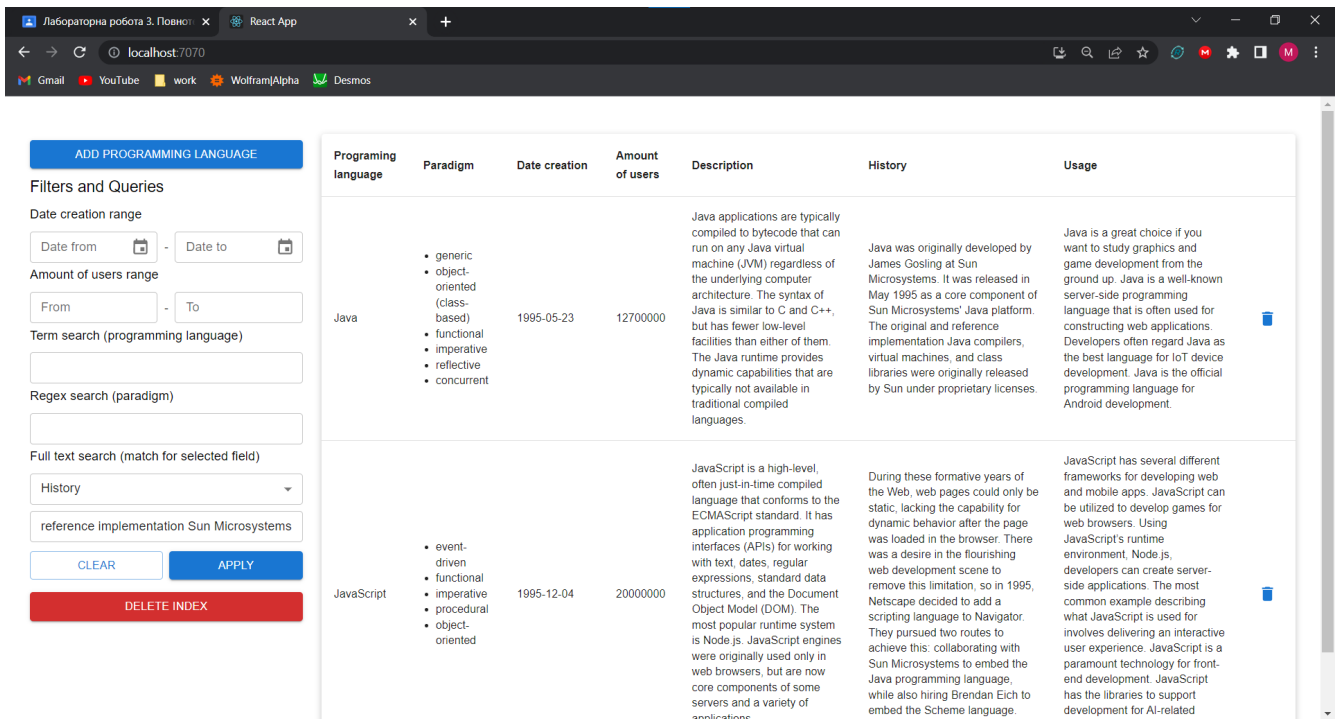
Лабораторна робота 3. Повнот ×   React App ×   +

localhost:7070

Gmail   YouTube   work   Wolfram|Alpha   Desmos

ADD PROGRAMMING LANGUAGE

Filters and Queries

Date creation range

Date from  -  Date to

Amount of users range

From  -  To

Term search (programming language)

Regex search (paradigm)

Full text search (match for selected field)

History

reference implementation Sun Microsystems

CLEAR   APPLY

DELETE INDEX

| Programing language | Paradigm | Date creation | Amount of users | Description | History | Usage |
|---|---|---|---|---|---|---|
| Java | • generic • object-oriented (class-based) • functional • imperative • reflective • concurrent | 1995-05-23 | 12700000 | Java applications are typically compiled to bytecode that can run on any Java virtual machine (JVM) regardless of the underlying computer architecture. The syntax of Java is similar to C and C++, but has fewer low-level facilities than either of them. The Java runtime provides dynamic capabilities that are typically not available in traditional compiled languages. | Java was originally developed by James Gosling at Sun Microsystems. It was released in May 1995 as a core component of Sun Microsystems' Java platform. The original and reference implementation Java compilers, virtual machines, and class libraries were originally released by Sun under proprietary licenses. | Java is a great choice if you want to study graphics and game development from the ground up. Java is a well-known server-side programming language that is often used for constructing web applications. Developers often regard Java as the best language for IoT device development. Java is the official programming language for Android development. |
| JavaScript | • event-driven • functional • imperative • procedural • object-oriented | 1995-12-04 | 20000000 | JavaScript is a high-level, often just-in-time compiled language that conforms to the ECMAScript standard. It has application programming interfaces (APIs) for working with text, dates, regular expressions, standard data structures, and the Document Object Model (DOM). The most popular runtime system is Node.js. JavaScript engines were originally used only in web browsers, but are now core components of some servers and a variety of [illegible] | During these formative years of the Web, web pages could only be static, lacking the capability for dynamic behavior after the page was loaded in the browser. There was a desire in the flourishing web development scene to remove this limitation, so in 1995, Netscape decided to add a scripting language to Navigator. They pursued two routes to achieve this: collaborating with Sun Microsystems to embed the Java programming language, while also hiring Brendan Eich to embed the Scheme language. | JavaScript has several different frameworks for developing web and mobile apps. JavaScript can be utilized to develop games for web browsers. Using JavaScript's runtime environment, Node.js, developers can create server-side applications. The most common example describing what JavaScript is used for involves delivering an interactive user experience. JavaScript is a paramount technology for front-end development. JavaScript has the libraries to support development for AI-related |